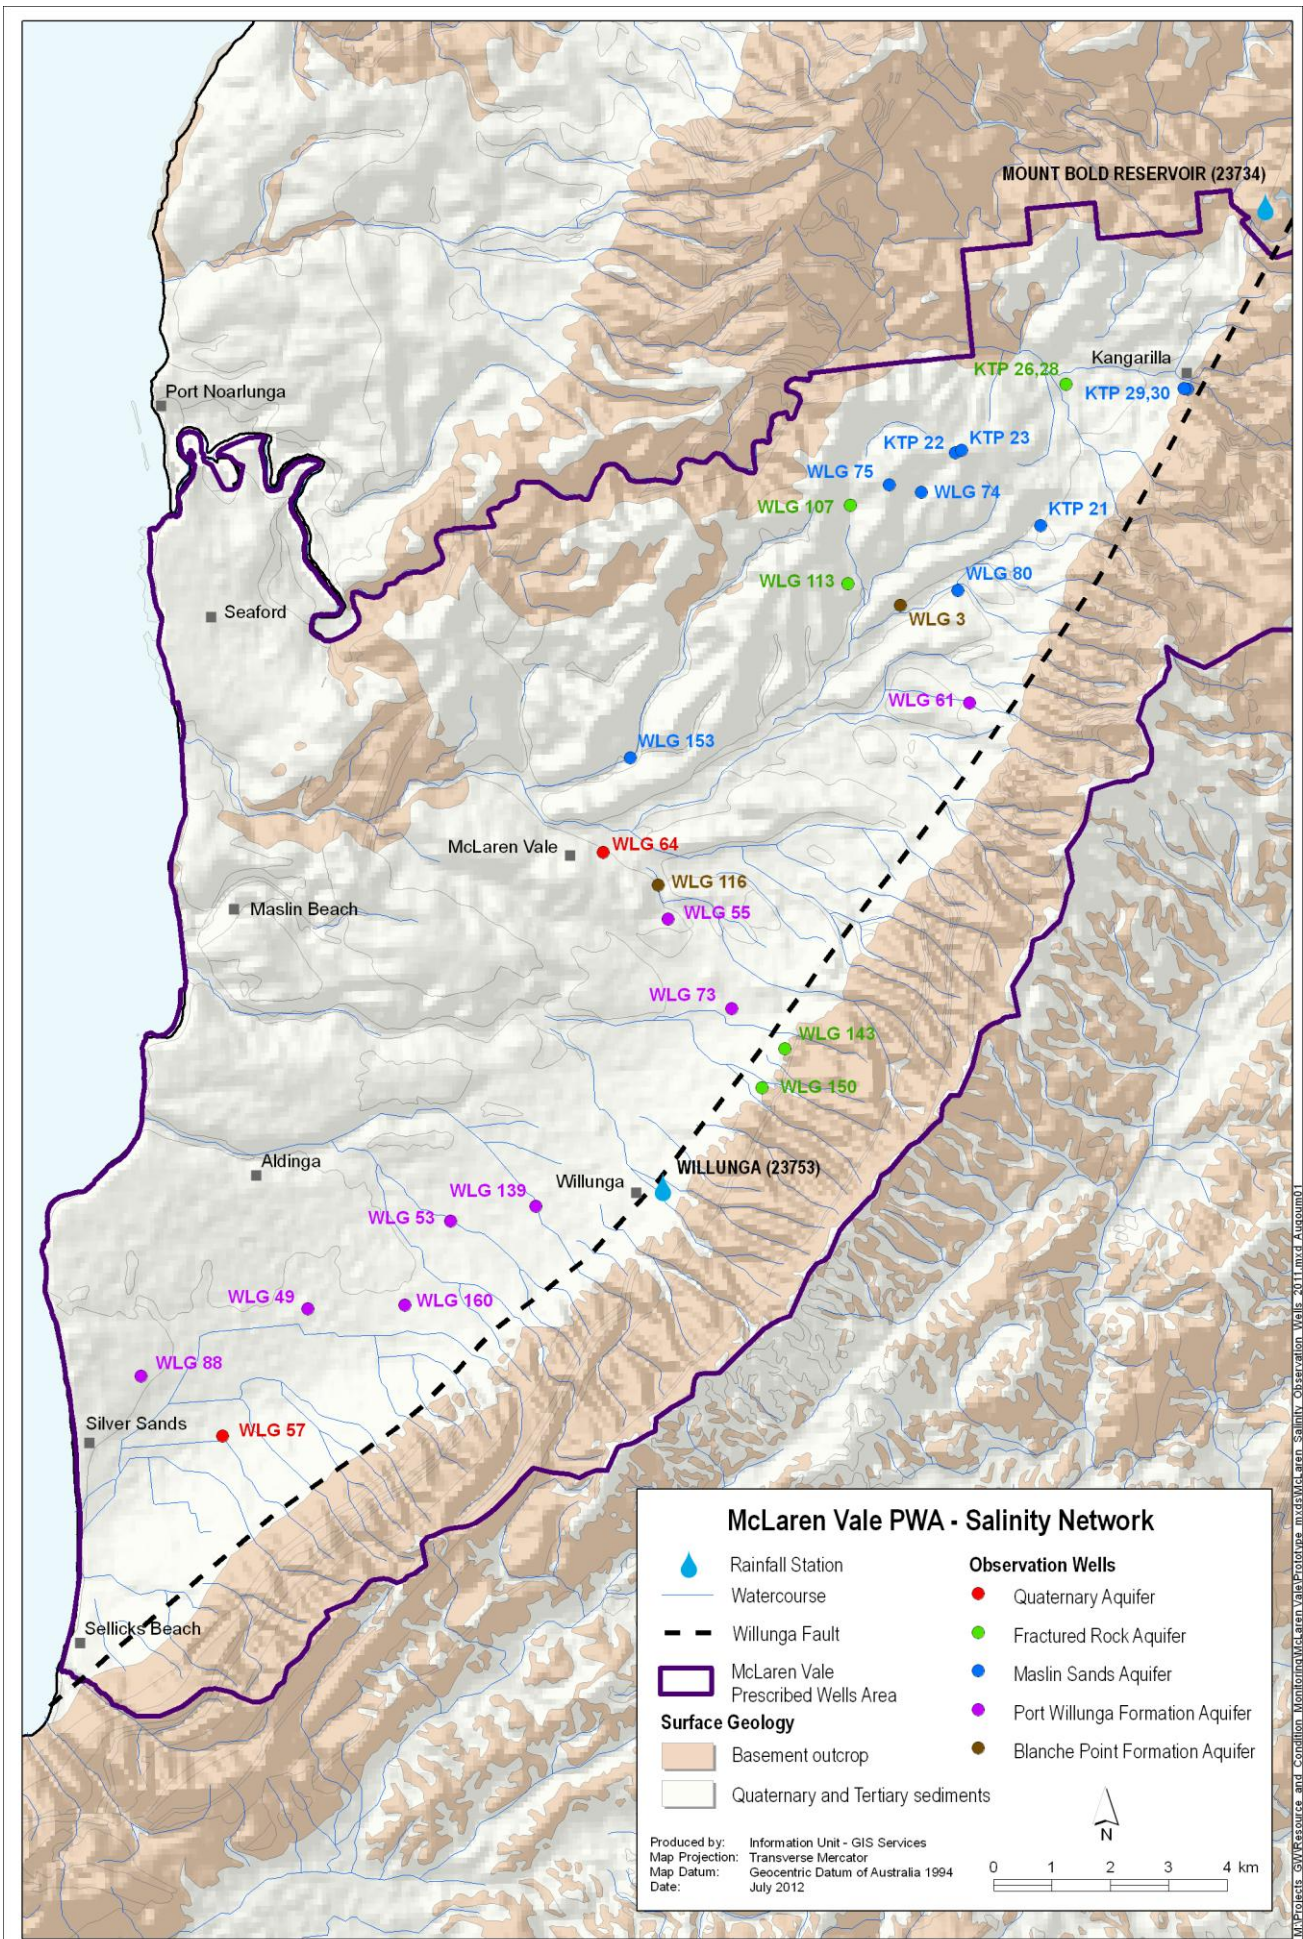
MOUNT BOLD RESERVOIR (23734)

Kangarilla
KTP 26,28
KTP 29,30
Port Noarlunga
KTP 22
KTP 23
WLG 75
WLG 74
WLG 107
KTP 21
WLG 113
WLG 80
Seaford
WLG 3
WLG 61
WLG 153
McLaren Vale
WLG 64
WLG 116
Maslin Beach
WLG 55
WLG 73
WLG 143
WLG 150
Aldinga
Willunga
WILLUNGA (23753)
WLG 139
WLG 53
WLG 49
WLG 160
WLG 88
Silver Sands
WLG 57
Sellicks Beach

McLaren Vale PWA - Salinity Network

Rainfall Station
Watercourse
Willunga Fault
McLaren Vale Prescribed Wells Area

Surface Geology
Basement outcrop
Quaternary and Tertiary sediments

Observation Wells
Quaternary Aquifer
Fractured Rock Aquifer
Maslin Sands Aquifer
Port Willunga Formation Aquifer
Blanche Point Formation Aquifer

N

Produced by: Information Unit - GIS Services
Map Projection: Transverse Mercator
Map Datum: Geocentric Datum of Australia 1994
Date: July 2012

0 1 2 3 4 km

M:\Projects_GW\Resource and Condition Monitoring\McLaren Vale\Prototype_mxds\McLaren_Salinity_Observation_Wells_2011.mxd Augoum01